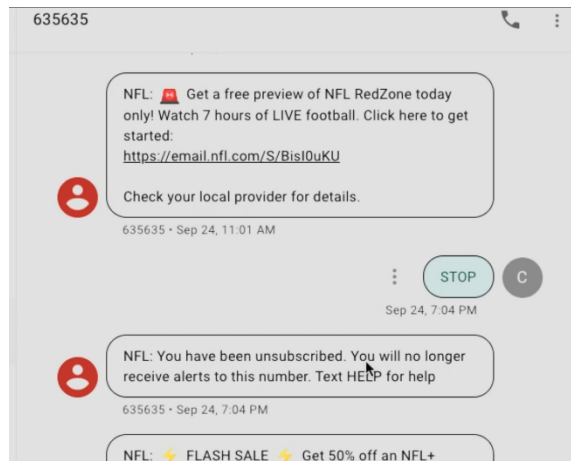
635635

NFL: 🚨 Get a free preview of NFL RedZone today only! Watch 7 hours of LIVE football. Click here to get started: https://email.nfl.com/S/BisI0uKU

Check your local provider for details.

635635 • Sep 24, 11:01 AM

STOP

C

Sep 24, 7:04 PM

NFL: You have been unsubscribed. You will no longer receive alerts to this number. Text HELP for help

635635 • Sep 24, 7:04 PM

NFL: ⚡ FLASH SALE ⚡ Get 50% off an NFL+